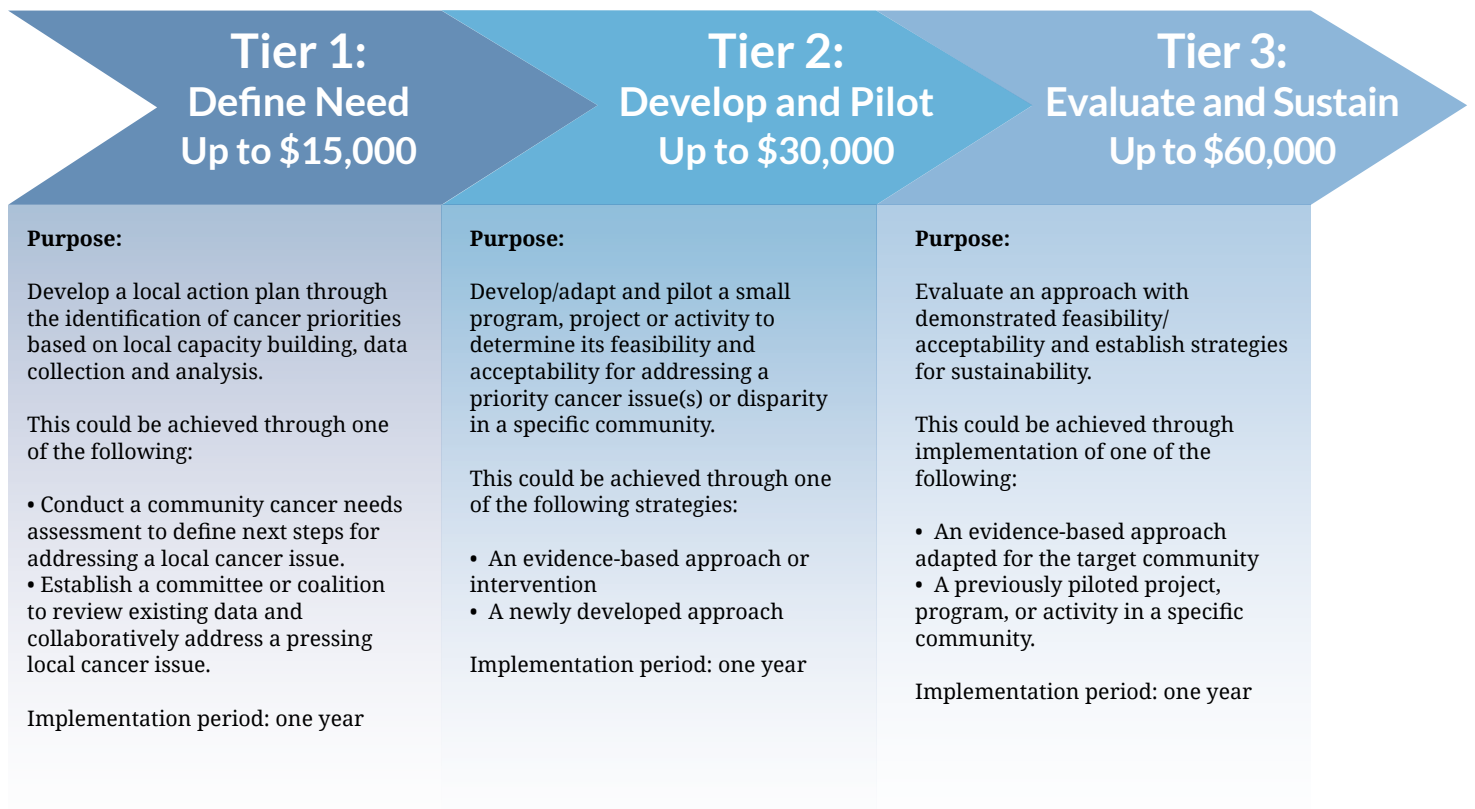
Tier 1:
Define Need
Up to $15,000

Purpose:

Develop a local action plan through the identification of cancer priorities based on local capacity building, data collection and analysis.

This could be achieved through one of the following:

• Conduct a community cancer needs assessment to define next steps for addressing a local cancer issue.
• Establish a committee or coalition to review existing data and collaboratively address a pressing local cancer issue.

Implementation period: one year

Tier 2:
Develop and Pilot
Up to $30,000

Purpose:

Develop/adapt and pilot a small program, project or activity to determine its feasibility and acceptability for addressing a priority cancer issue(s) or disparity in a specific community.

This could be achieved through one of the following strategies:

• An evidence-based approach or intervention
• A newly developed approach

Implementation period: one year

Tier 3:
Evaluate and Sustain
Up to $60,000

Purpose:

Evaluate an approach with demonstrated feasibility/ acceptability and establish strategies for sustainability.

This could be achieved through implementation of one of the following:

• An evidence-based approach adapted for the target community
• A previously piloted project, program, or activity in a specific community.

Implementation period: one year